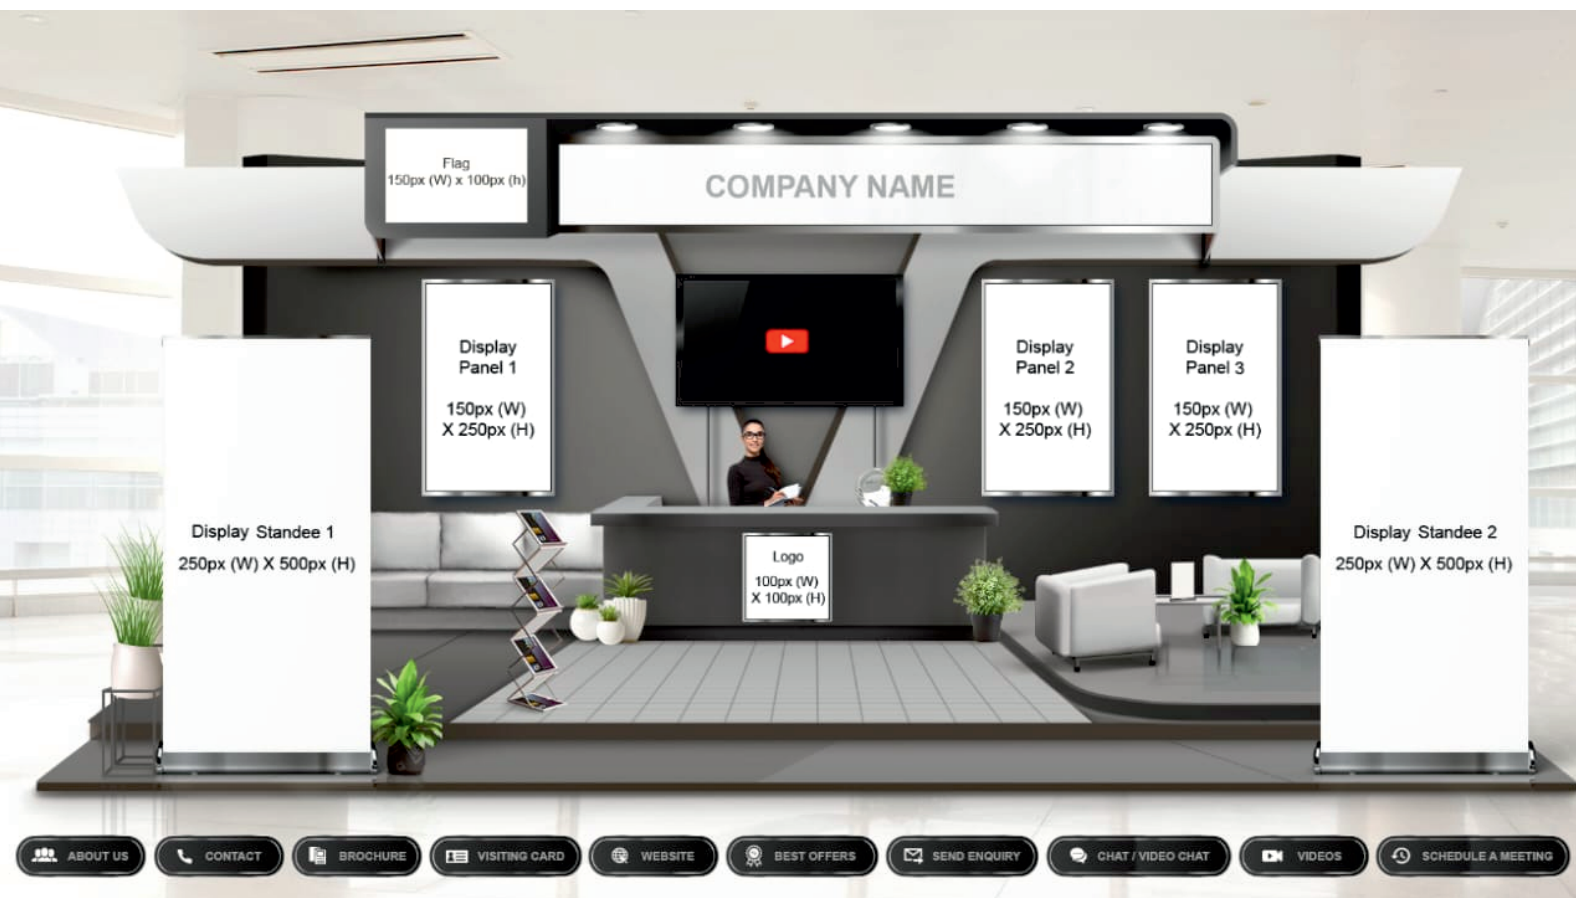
Flag
150px (W) x 100px (h)

COMPANY NAME

Display Panel 1

150px (W) X 250px (H)

Display Panel 2

150px (W) X 250px (H)

Display Panel 3

150px (W) X 250px (H)

Display Standee 1

250px (W) X 500px (H)

Display Standee 2

250px (W) X 500px (H)

Logo
100px (W) X 100px (H)

ABOUT US CONTACT BROCHURE VISITING CARD WEBSITE BEST OFFERS SEND ENQUIRY CHAT / VIDEO CHAT VIDEOS SCHEDULE A MEETING